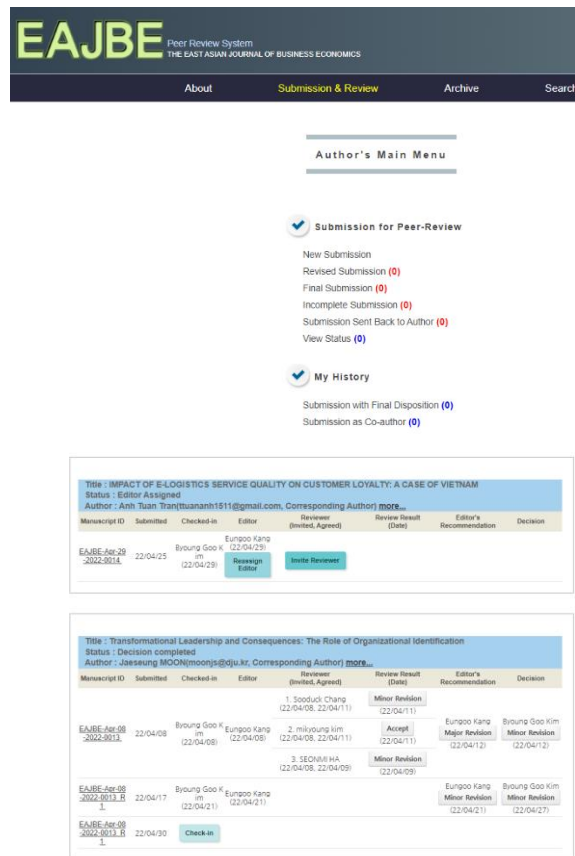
EAJBE Peer Review System
THE EAST ASIAN JOURNAL OF BUSINESS ECONOMICS

About Submission & Review Archive Search

Author's Main Menu

Submission for Peer-Review

New Submission
Revised Submission (0)
Final Submission (0)
Incomplete Submission (0)
Submission Sent Back to Author (0)
View Status (0)

My History

Submission with Final Disposition (0)
Submission as Co-author (0)

Title : IMPACT OF E-LOGISTICS SERVICE QUALITY ON CUSTOMER LOYALTY: A CASE OF VIETNAM
Status : Editor Assigned
Author : Anh Tuan Tran(ttuananh1511@gmail.com, Corresponding Author) more...

| Manuscript ID | Submitted | Checked-in | Editor | Reviewer (Invited, Agreed) | Review Result (Date) | Editor's Recommendation | Decision |
|---|---|---|---|---|---|---|---|
| EAJBE-Apr-29-2022-0014 | 22/04/25 | Byoung Goo Kim (22/04/29) | Eungoo Kang (22/04/29) Reassign Editor | Invite Reviewer | | | |

Title : Transformational Leadership and Consequences: The Role of Organizational Identification
Status : Decision completed
Author : Jaeseung MOON(moonjs@dju.kr, Corresponding Author) more...

| Manuscript ID | Submitted | Checked-in | Editor | Reviewer (Invited, Agreed) | Review Result (Date) | Editor's Recommendation | Decision |
|---|---|---|---|---|---|---|---|
| EAJBE-Apr-08-2022-0013 | 22/04/08 | Byoung Goo Kim (22/04/08) | Eungoo Kang (22/04/08) | 1. Sooduck Chang (22/04/08, 22/04/11) | Minor Revision (22/04/11) | Eungoo Kang Major Revision (22/04/12) | Byoung Goo Kim Minor Revision (22/04/12) |
| | | | | 2. mikyoung kim (22/04/08, 22/04/11) | Accept (22/04/11) | | |
| | | | | 3. SEONMI HA (22/04/08, 22/04/09) | Minor Revision (22/04/09) | | |
| EAJBE-Apr-08-2022-0013_R1 | 22/04/17 | Byoung Goo Kim (22/04/21) | Eungoo Kang (22/04/21) | | | Eungoo Kang Minor Revision (22/04/21) | Byoung Goo Kim Minor Revision (22/04/27) |
| EAJBE-Apr-08-2022-0013_R1 | 22/04/30 | Check-in | | | | | |